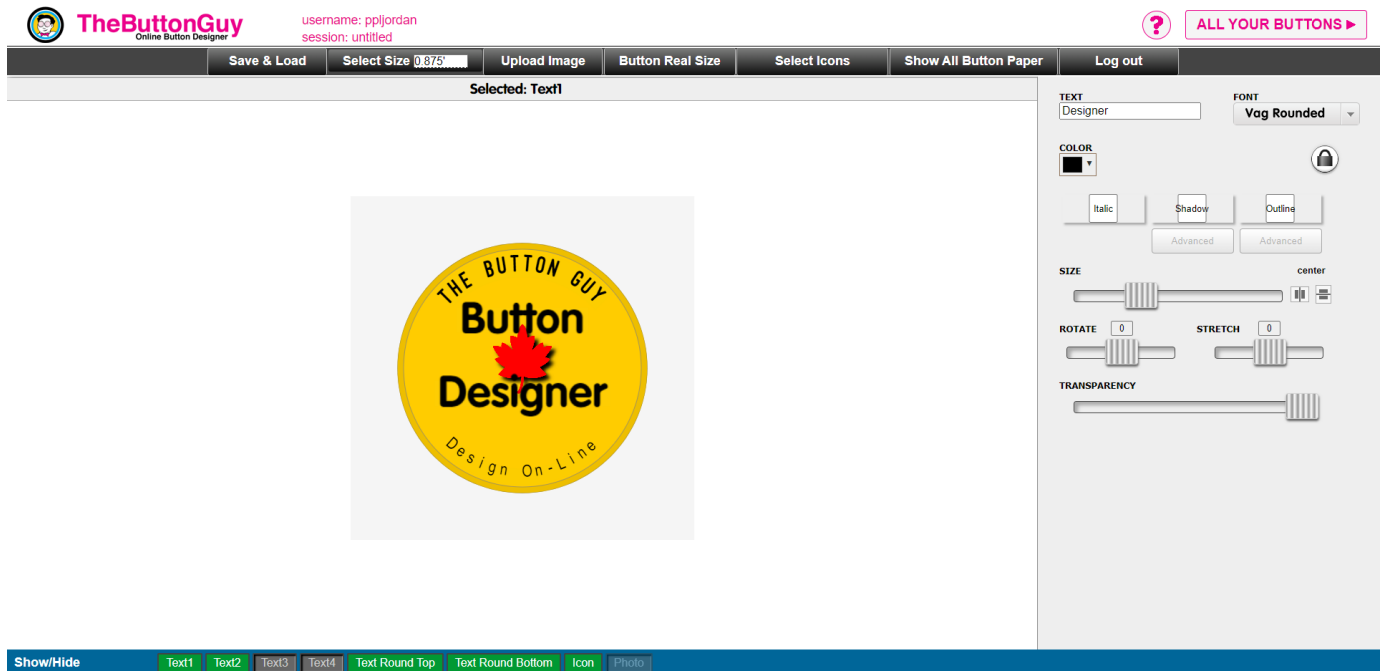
TheButtonGuy
Online Button Designer
username: ppljordan
session: untitled

?
ALL YOUR BUTTONS ▶

Save & Load
Select Size 0.875"
Upload Image
Button Real Size
Select Icons
Show All Button Paper
Log out

Selected: Text1

THE BUTTON GUY
Button
Designer
Design On-Line

TEXT
Designer
FONT
Vag Rounded
COLOR
Italic
Shadow
Outline
Advanced
Advanced
SIZE
center
ROTATE 0
STRETCH 0
TRANSPARENCY

Show/Hide
Text1
Text2
Text3
Text4
Text Round Top
Text Round Bottom
Icon
Photo